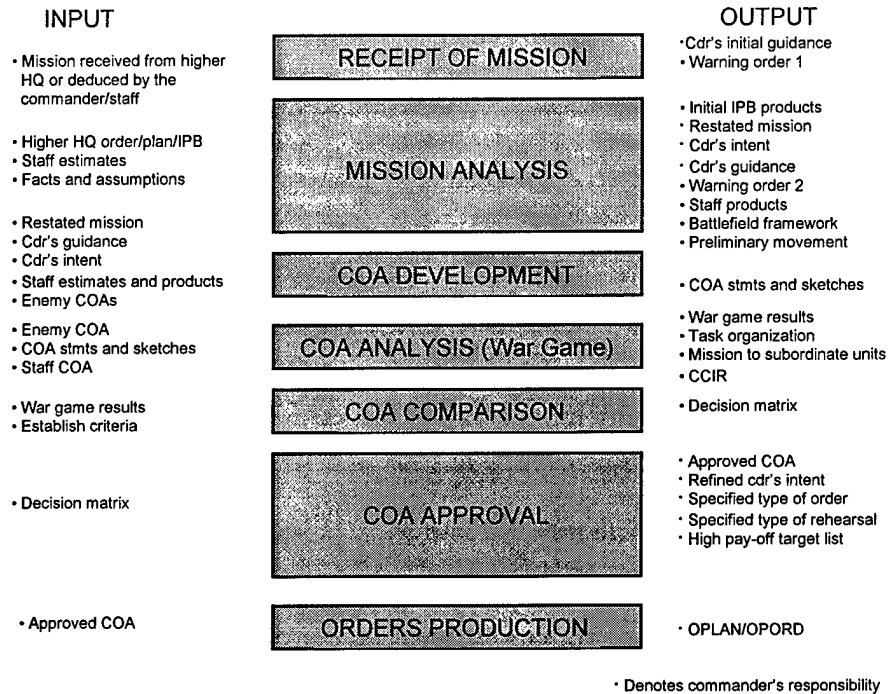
INPUT

RECEIPT OF MISSION

OUTPUT

• Mission received from higher HQ or deduced by the commander/staff

• Cdr's initial guidance
• Warning order 1

MISSION ANALYSIS

• Higher HQ order/plan/IPB
• Staff estimates
• Facts and assumptions

• Initial IPB products
• Restated mission
• Cdr's intent
• Cdr's guidance
• Warning order 2
• Staff products
• Battlefield framework
• Preliminary movement

COA DEVELOPMENT

• Restated mission
• Cdr's guidance
• Cdr's intent
• Staff estimates and products
• Enemy COAs

• COA stmts and sketches

COA ANALYSIS (War Game)

• Enemy COA
• COA stmts and sketches
• Staff COA

• War game results
• Task organization
• Mission to subordinate units
• CCIR

COA COMPARISON

• War game results
• Establish criteria

• Decision matrix

COA APPROVAL

• Decision matrix

• Approved COA
• Refined cdr's intent
• Specified type of order
• Specified type of rehearsal
• High pay-off target list

ORDERS PRODUCTION

• Approved COA

• OPLAN/OPORD

• Denotes commander's responsibility